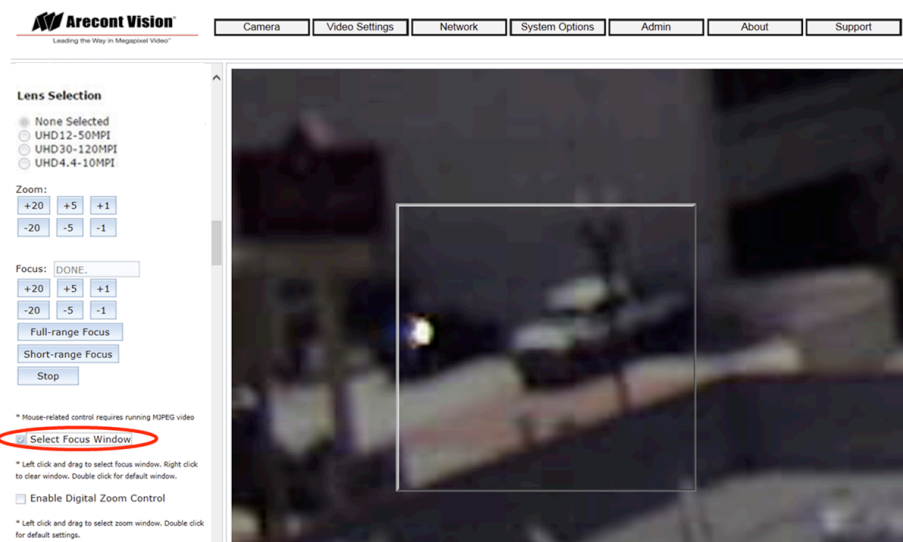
Arecont Vision
Leading the Way in Megapixel Video™

Camera | Video Settings | Network | System Options | Admin | About | Support

Lens Selection

None Selected
UHD12-50MPI
UHD30-120MPI
UHD4.4-10MPI

Zoom:
+20 +5 +1
-20 -5 -1

Focus: DONE.
+20 +5 +1
-20 -5 -1
Full-range Focus
Short-range Focus
Stop

* Mouse-related control requires running MJPEG video

Select Focus Window

* Left click and drag to select focus window. Right click to clear window. Double click for default window.

Enable Digital Zoom Control

* Left click and drag to select zoom window. Double click for default settings.